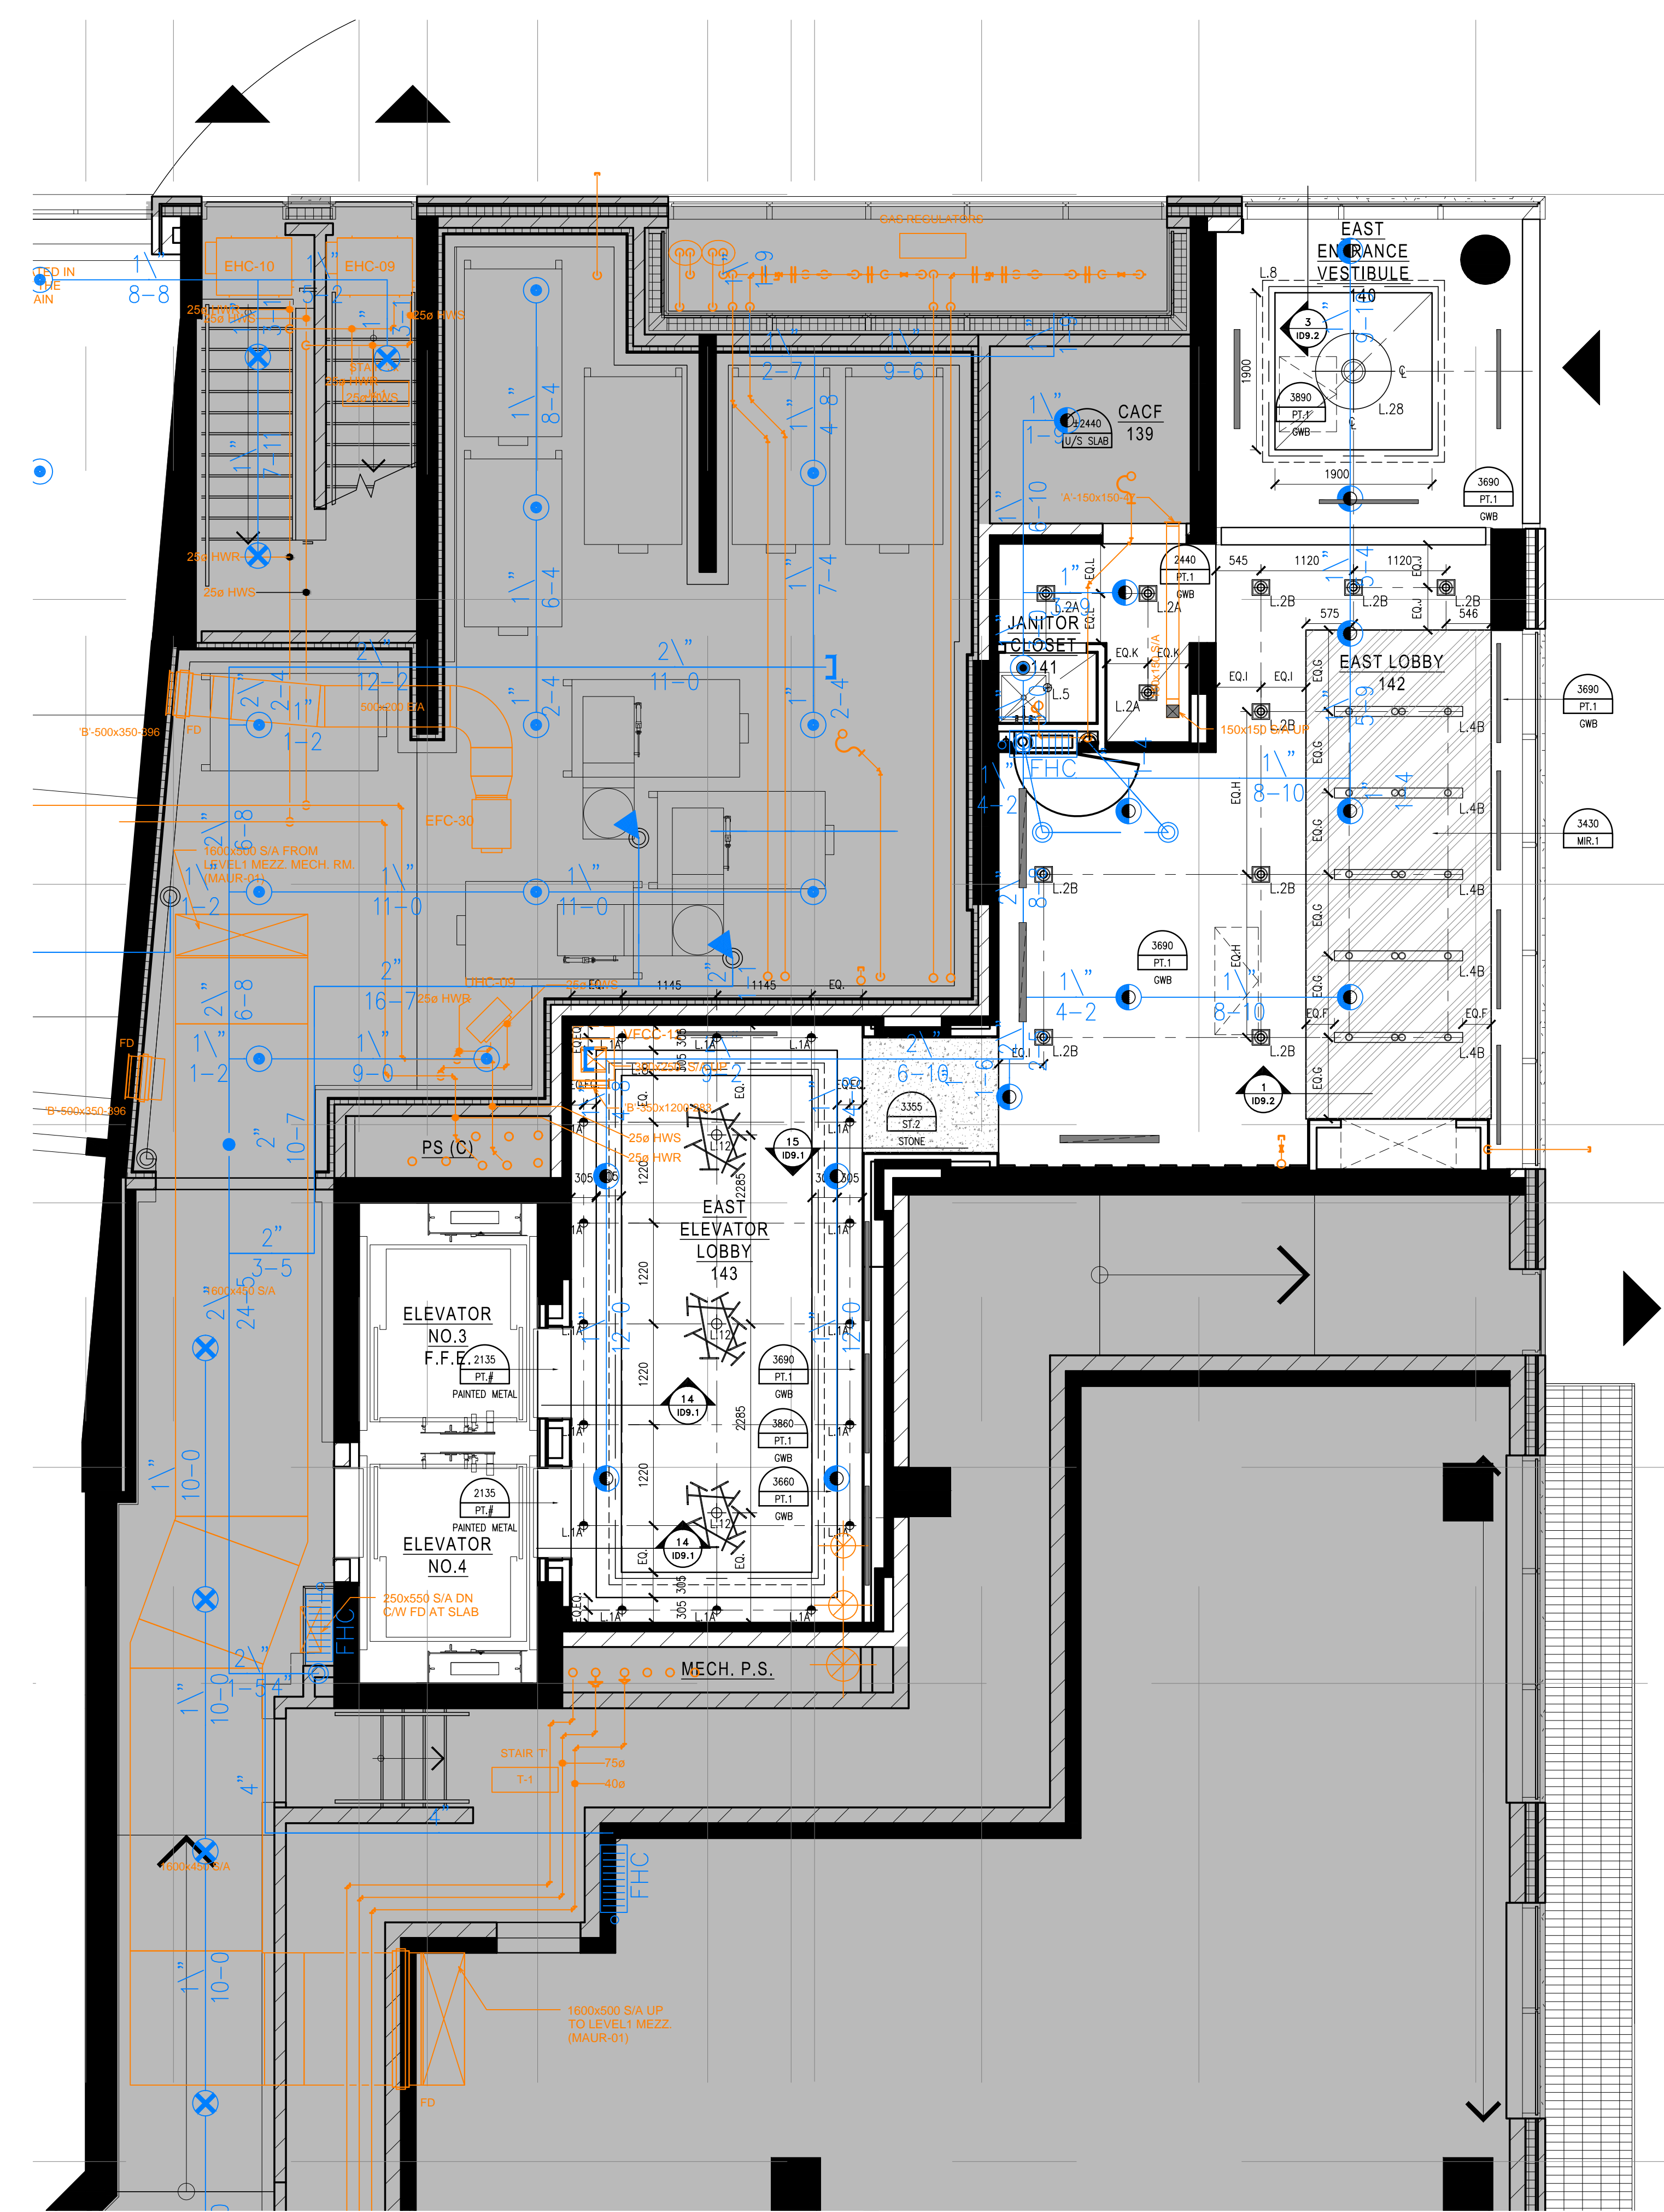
EAST
ENTRANCE
VESTIBULE
140

L.8
3
ID9.2
1900
3890
PT.1
GWB
L.28
1900
3690
PT.1
GWB

EHC-10
EHC-09
GAS REGULATORS
1\" 8-8
25ø HWR
25ø HWS
25ø HWR
25ø HWS

CACF
139
2440
U/S SLAB
'A'-150x150-4

JANITOR
CLOSET
141
2440
PT.1
GWB
L.2A
L.5
EQ.K
EQ.K
L.2A
150x150 S/A UP
FHC

545
1120
1120
575
546
L.2B
EAST LOBBY
142
3690
PT.1
GWB
L.4B
3430
MIR.1
EQ.I
EQ.I
EQ.G
EQ.H
EQ.F
3690
PT.1
GWB
1
ID9.2

'B'-500x350-396
FD
500x200 E/A
EFC-30
1600x500 S/A FROM
LEVEL1 MEZZ. MECH. RM.
(MAUR-01)
1\" 12-2
1-2
2\" 12-2
2\" 11-0
1\" 11-0
1\" 8-4
1\" 6-4
1\" 2-4
1\" 7-4
1\" 4-8
2-7
9-6
1145
1145
EQ.
16-7
25ø HWR
9-0
1-2
6-8
'B'-500x350-396
FD

PS (C)
VFCC-13
3355
ST.2
STONE
6-10
4-2
8-10

15
ID9.1
EAST
ELEVATOR
LOBBY
143
L.1A
L.12
305
1220
2285
'B'-350x1200-383
25ø HWS
25ø HWR
3690
PT.1
GWB
3860
PT.1
GWB
3660
PT.1
GWB
14
ID9.1
14
ID9.1

ELEVATOR
NO.3
F.F.E.
2135
PT.#
PAINTED METAL
2135
PT.#
PAINTED METAL
ELEVATOR
NO.4
250x550 S/A DN
C/W FD AT SLAB
FHC

MECH. P.S.
STAIR 'T'
T-1
75ø
40ø
1600x450 S/A
24-5 3-5
10-7
10-0
1-5
4\"
FHC
1600x500 S/A UP
TO LEVEL1 MEZZ.
(MAUR-01)
FD